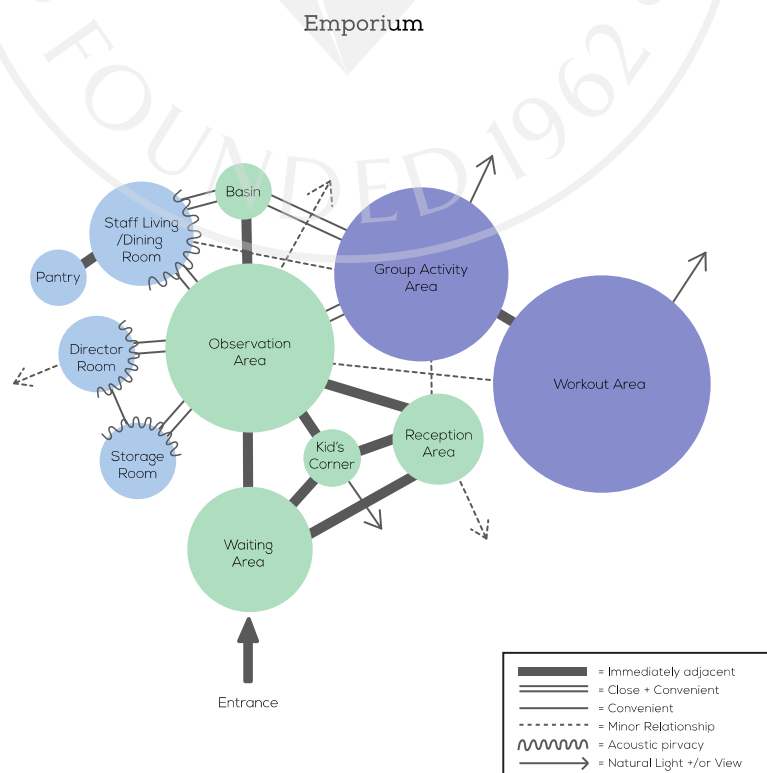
Emporium

FOUNDED 1962

Basin

Staff Living /Dining Room

Pantry

Group Activity Area

Observation Area

Director Room

Workout Area

Storage Room

Kid's Corner

Reception Area

Waiting Area

Entrance

= Immediately adjacent
= Close + Convenient
= Convenient
= Minor Relationship
= Acoustic pirvacy
= Natural Light +/or View